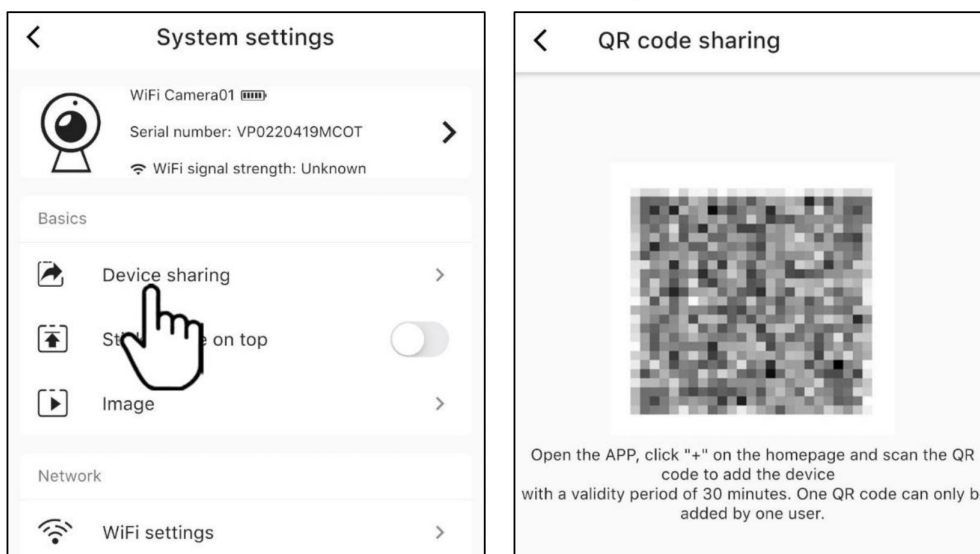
System settings

WiFi Camera01

Serial number: VP0220419MCOT

WiFi signal strength: Unknown

Basics

Device sharing

St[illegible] on top

Image

Network

WiFi settings

QR code sharing

Open the APP, click "+" on the homepage and scan the QR code to add the device with a validity period of 30 minutes. One QR code can only b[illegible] added by one user.